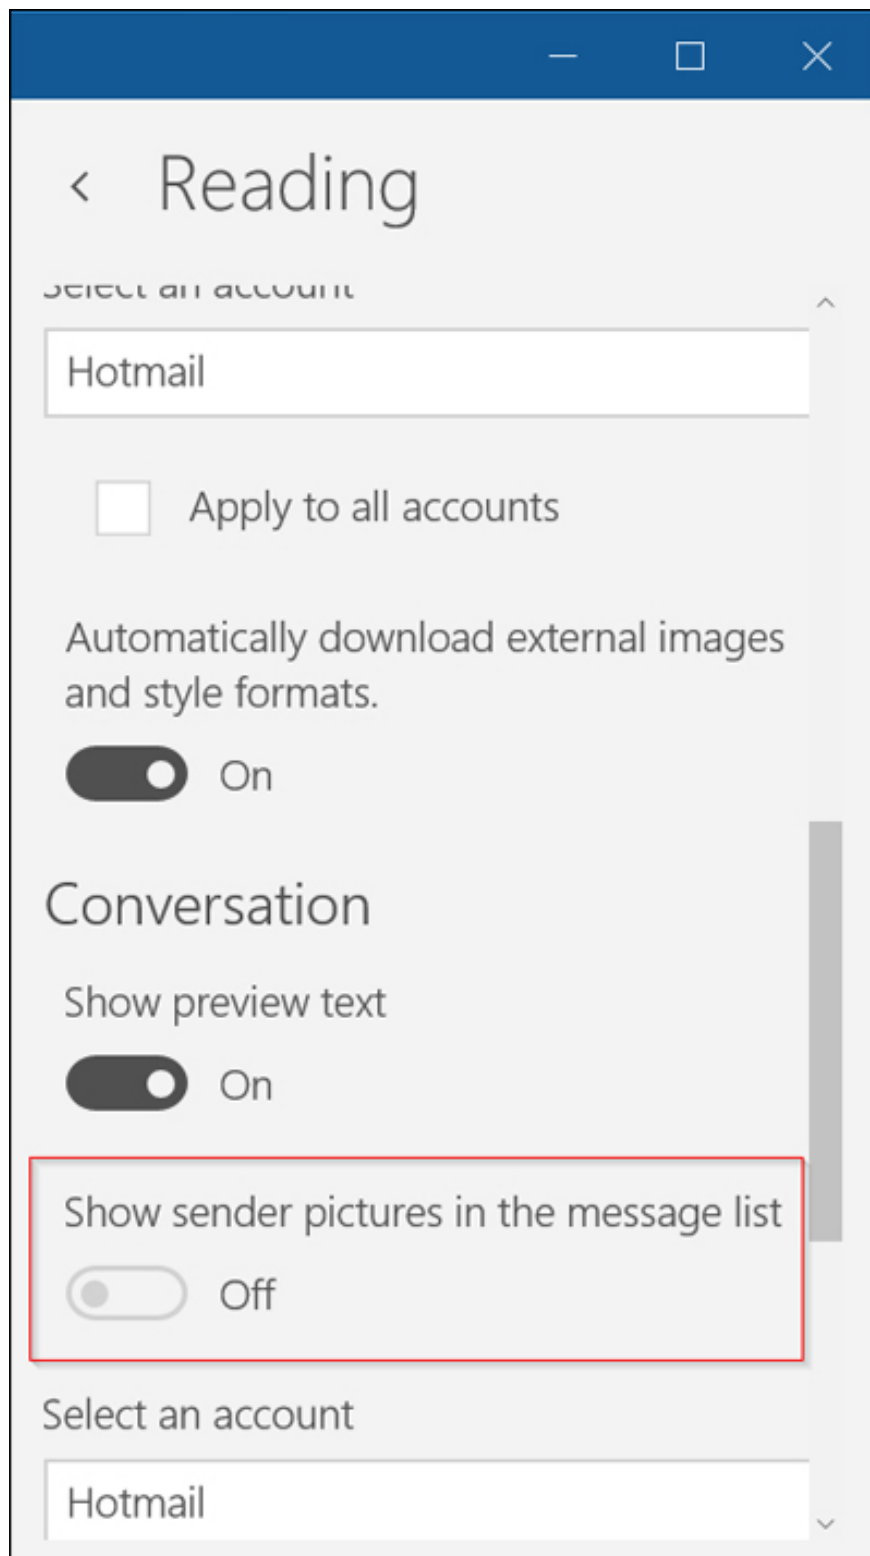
Reading

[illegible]

Hotmail

Apply to all accounts

Automatically download external images and style formats.

On

Conversation

Show preview text

On

Show sender pictures in the message list

Off

Select an account

Hotmail